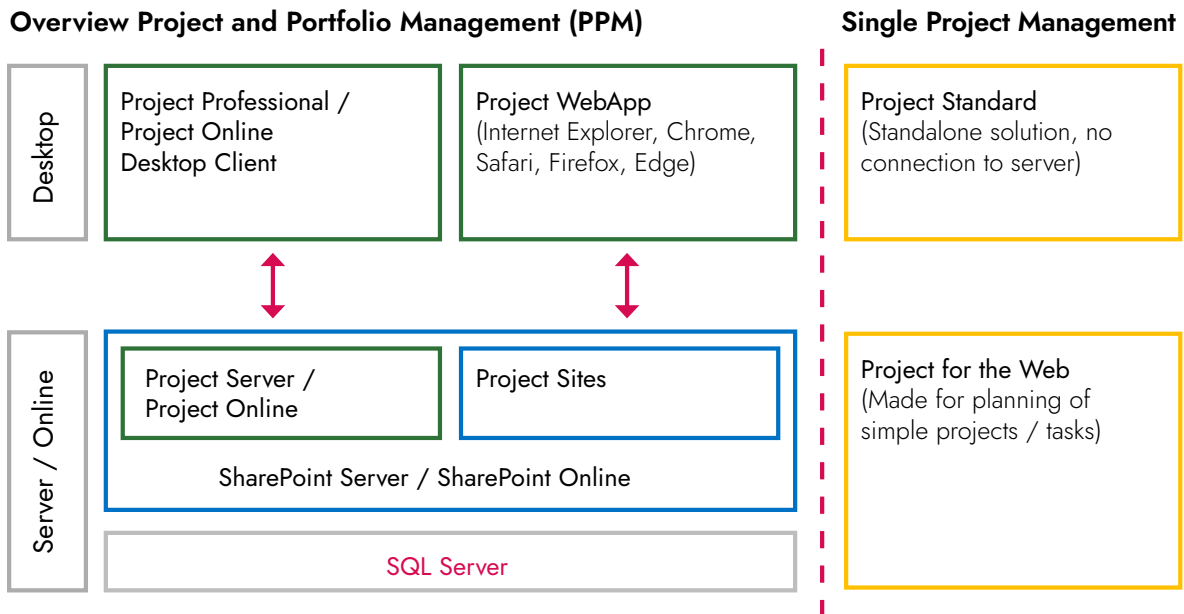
Overview Project and Portfolio Management (PPM)

Single Project Management

Desktop

Project Professional / Project Online Desktop Client

Project WebApp (Internet Explorer, Chrome, Safari, Firefox, Edge)

Project Standard (Standalone solution, no connection to server)

Server / Online

Project Server / Project Online

Project Sites

SharePoint Server / SharePoint Online

SQL Server

Project for the Web (Made for planning of simple projects / tasks)